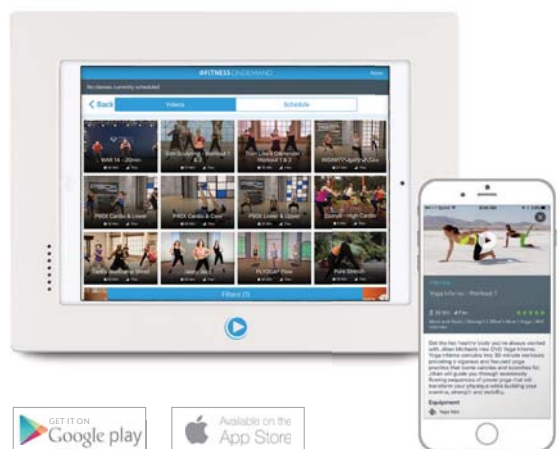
#FITNESSONDEMAND

No classes currently scheduled

< Back

Videos

Schedule

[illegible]

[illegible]

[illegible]

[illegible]

P90X Cardio & Lower

P90X Cardio & Core

P90X Lower & Upper

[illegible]

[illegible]

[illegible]

PLYOGA Flow

Pure Stretch

Filters (1)

Yoga Inferno - Workout 1

Get the hot healthy body you've always wanted with Jillian Michaels new DVD Yoga Inferno. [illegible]

Equipment

Yoga Mat

GET IT ON
Google play

Available on the
App Store